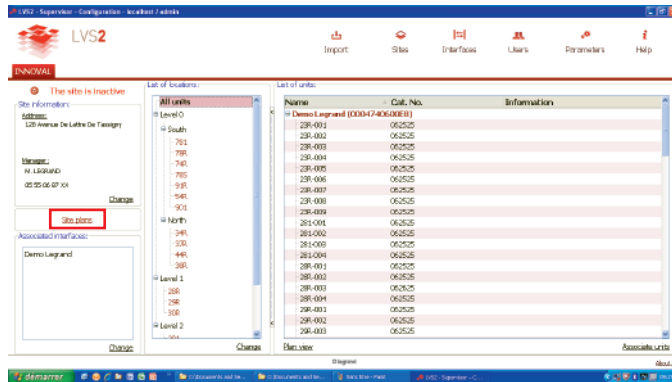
LVS2 - Supervisor - Configuration - localhost / admin

LVS2

Import Sites Interfaces Users Parameters Help

INNOVAL

The site is inactive

Site information:

Address:

128 Avenue De Lattre De Tassigny

Manager:

M. LEGRAND

05 55 06 87 XX

Change

Site plans

Associated interfaces:

Demo Legrand

Change

List of locations:

All units
Level 0
South
781
78R
74R
785
91R
54R
901
North
34R
10R
44R
38R
Level 1
28R
29R
30R
Level 2

Change

List of units:

| Name | Cat. No. | Information |
|---|---|---|
| Demo Legrand (000474060OEB) | | |
| 23R-001 | 062525 | |
| 23R-002 | 062525 | |
| 23R-003 | 062525 | |
| 23R-004 | 062525 | |
| 23R-005 | 062525 | |
| 23R-006 | 062525 | |
| 23R-007 | 062525 | |
| 23R-008 | 062525 | |
| 23R-009 | 062525 | |
| 281-001 | 062525 | |
| 281-002 | 062525 | |
| 281-003 | 062525 | |
| 281-004 | 062525 | |
| 28R-001 | 062525 | |
| 28R-002 | 062525 | |
| 28R-003 | 062525 | |
| 28R-004 | 062525 | |
| 28R-005 | 062525 | |
| 29R-001 | 062525 | |
| 29R-002 | 062525 | |
| 29R-003 | 062525 | |

Plan view

Associate units

Diagnose

About

démarrer

C:\Documents and Se...

C:\Documents and Se...

Sans titre - Paint

LVS2 - Supervisor - C...